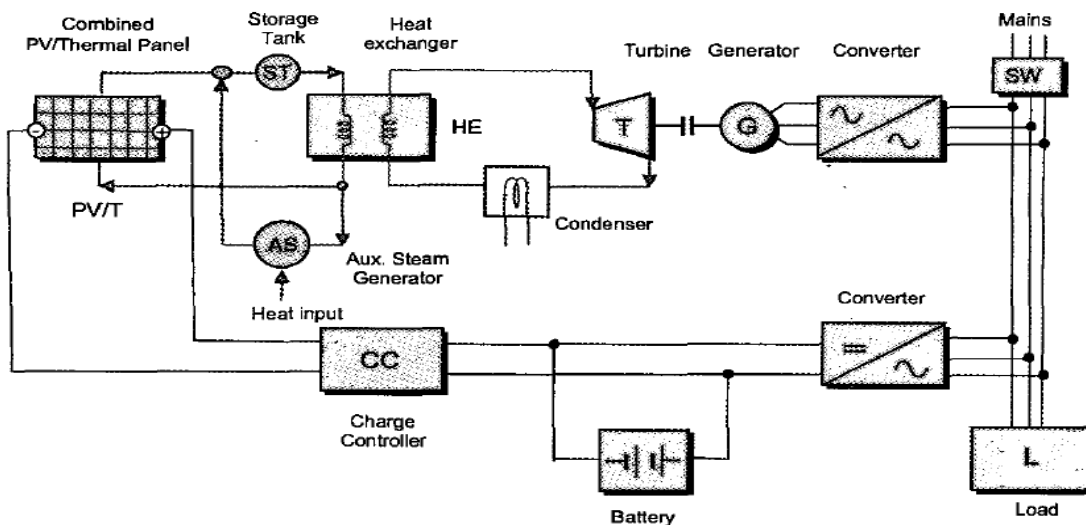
Combined PV/Thermal Panel

Storage Tank

ST

Heat exchanger

HE

Turbine

T

Generator

G

Converter

Mains

SW

PV/T

Condenser

AS

Aux. Steam Generator

Heat input

Converter

CC

Charge Controller

Battery

L

Load